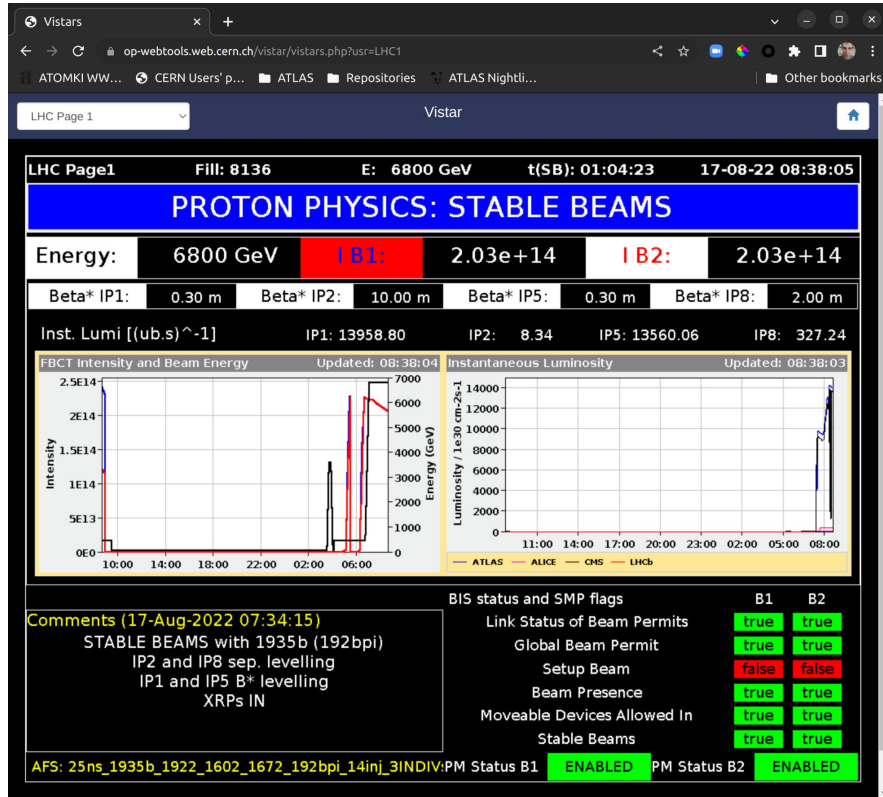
Vistars ✕ +

op-webtools.web.cern.ch/vistar/vistars.php?usr=LHC1

ATOMKI WW... CERN Users' p... ATLAS Repositories ATLAS Nightli... Other bookmarks

LHC Page 1

Vistar

LHC Page1 Fill: 8136 E: 6800 GeV t(SB): 01:04:23 17-08-22 08:38:05

PROTON PHYSICS: STABLE BEAMS

| Energy: | 6800 GeV | I B1: | 2.03e+14 | I B2: | 2.03e+14 |
|---|---|---|---|---|---|

| Beta* IP1: | 0.30 m | Beta* IP2: | 10.00 m | Beta* IP5: | 0.30 m | Beta* IP8: | 2.00 m |
|---|---|---|---|---|---|---|---|

Inst. Lumi [(ub.s)^-1] IP1: 13958.80 IP2: 8.34 IP5: 13560.06 IP8: 327.24

FBCT Intensity and Beam Energy Updated: 08:38:04

2.5E14 2E14 1.5E14 1E14 5E13 0E0

Intensity

7000 6000 5000 4000 3000 2000 1000 0

Energy (GeV)

10:00 14:00 18:00 22:00 02:00 06:00

Instantaneous Luminosity Updated: 08:38:03

14000 12000 10000 8000 6000 4000 2000 0

Luminosity / 1e30 cm-2s-1

11:00 14:00 17:00 20:00 23:00 02:00 05:00 08:00

— ATLAS — ALICE — CMS — LHCb

Comments (17-Aug-2022 07:34:15)
STABLE BEAMS with 1935b (192bpi)
IP2 and IP8 sep. levelling
IP1 and IP5 B* levelling
XRPs IN

| BIS status and SMP flags | B1 | B2 |
|---|---|---|
| Link Status of Beam Permits | true | true |
| Global Beam Permit | true | true |
| Setup Beam | false | false |
| Beam Presence | true | true |
| Moveable Devices Allowed In | true | true |
| Stable Beams | true | true |

AFS: 25ns_1935b_1922_1602_1672_192bpi_14inj_3INDIV PM Status B1 ENABLED PM Status B2 ENABLED